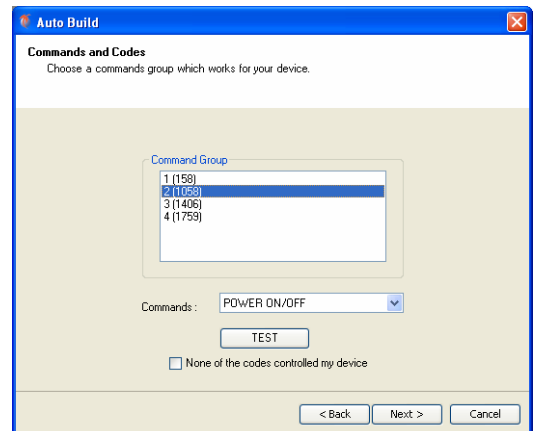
Auto Build

Commands and Codes
Choose a commands group which works for your device.

Command Group
1 (158)
2 (1058)
3 (1406)
4 (1759)

Commands : POWER ON/OFF

TEST

None of the codes controlled my device

< Back
Next >
Cancel